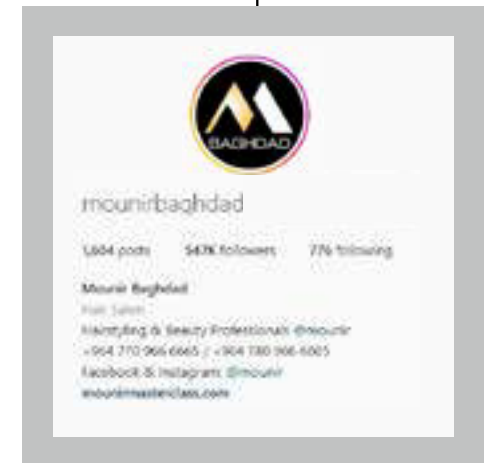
BAGHDAD

mounirbaghdad

1,604 posts 547K followers 776 following

Mounir Baghdad
Hair Salon
Hairstyling & Beauty Professionals @mounir
+964 770 966 6665 / +964 780 966 6665
Facebook & Instagram: @mounir
mounirmasterclass.com